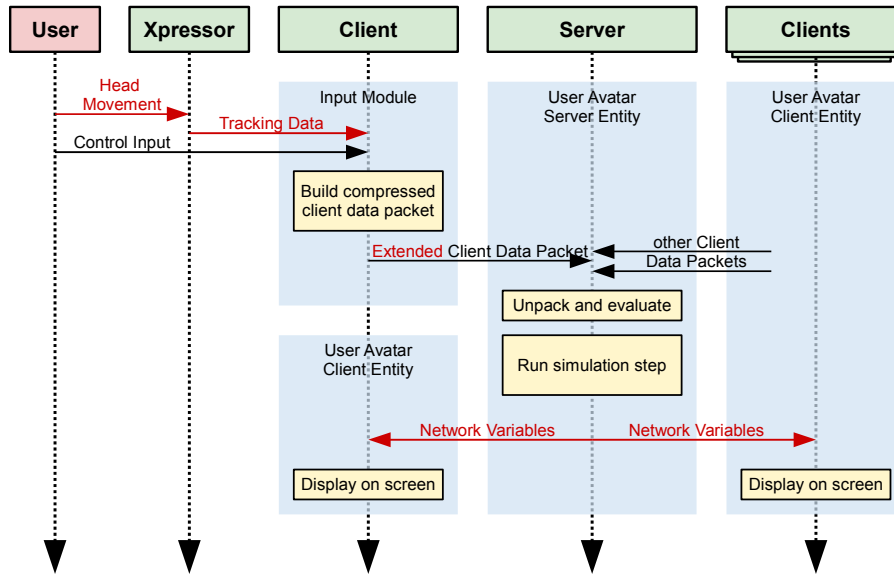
User

Xpressor

Client

Server

Clients

Head Movement

Tracking Data

Control Input

Input Module

User Avatar Server Entity

User Avatar Client Entity

Build compressed client data packet

Extended Client Data Packet

other Client Data Packets

Unpack and evaluate

User Avatar Client Entity

Run simulation step

Network Variables

Network Variables

Display on screen

Display on screen